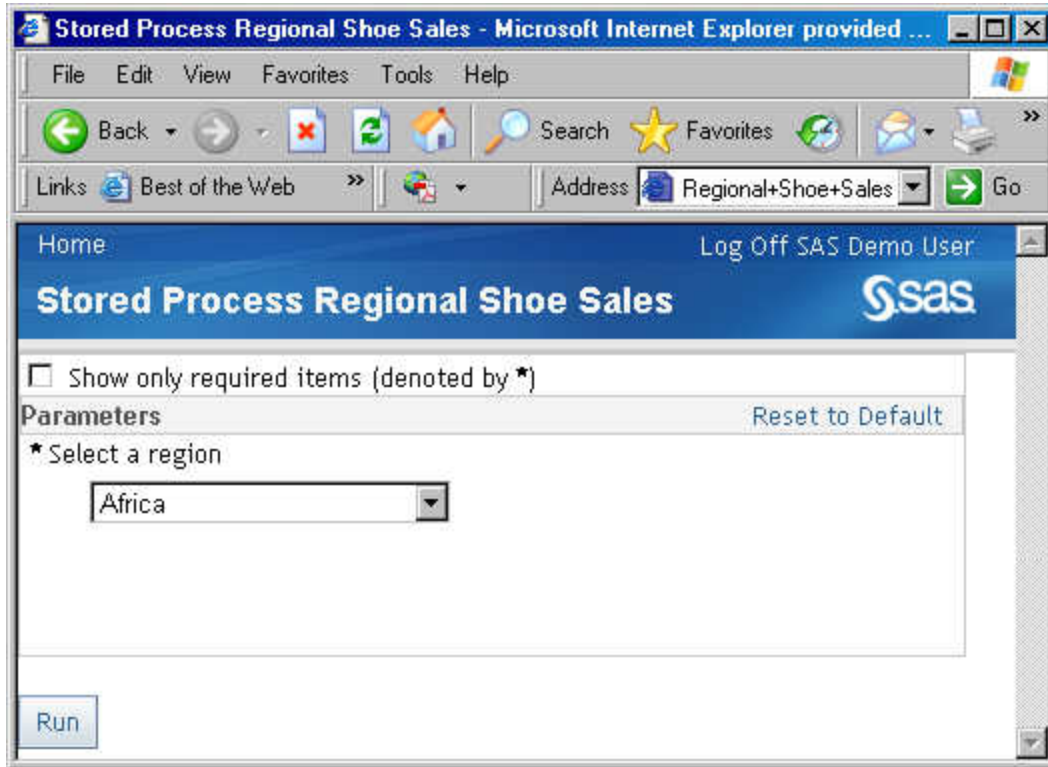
Stored Process Regional Shoe Sales - Microsoft Internet Explorer provided ...

File Edit View Favorites Tools Help

Back Search Favorites

Links Best of the Web Address Regional+Shoe+Sales Go

Home Log Off SAS Demo User

Stored Process Regional Shoe Sales sas

Show only required items (denoted by *)

Parameters Reset to Default

* Select a region

Africa

Run